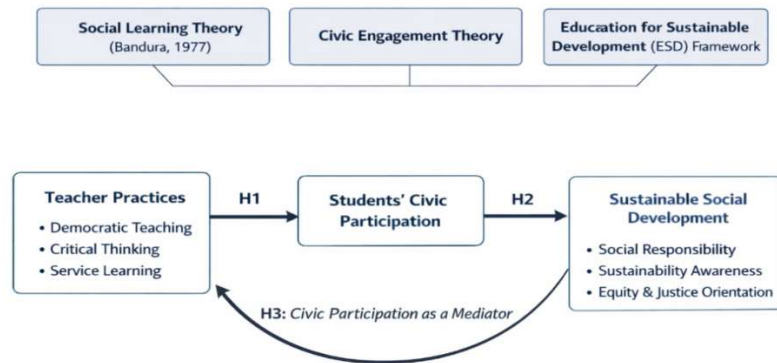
Social Learning Theory
(Bandura, 1977)

Civic Engagement Theory

Education for Sustainable Development (ESD) Framework

Teacher Practices
• Democratic Teaching
• Critical Thinking
• Service Learning

H1

Students' Civic Participation

H2

Sustainable Social Development
• Social Responsibility
• Sustainability Awareness
• Equity & Justice Orientation

H3: Civic Participation as a Mediator